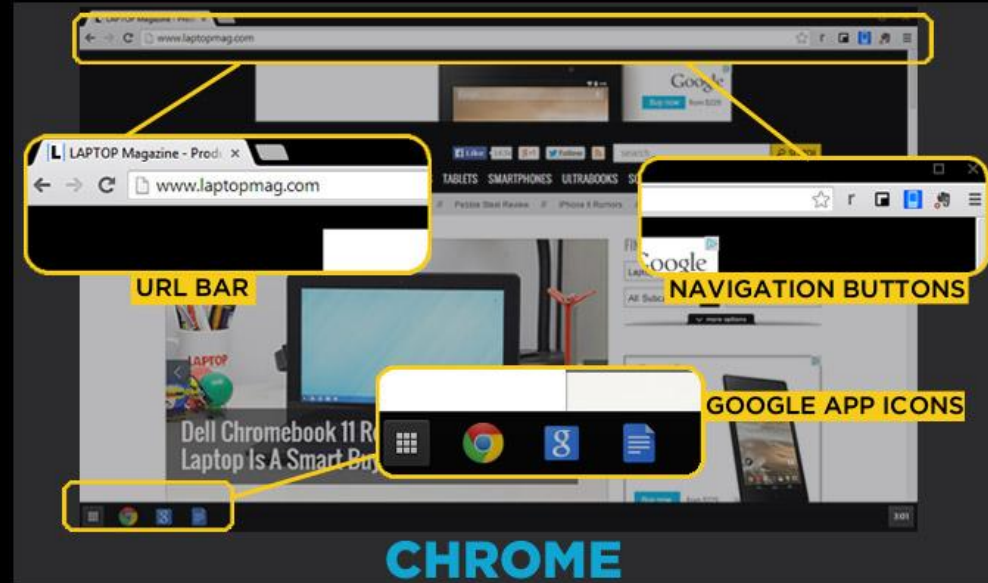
LAPTOP Magazine - Prod ×
www.laptopmag.com

LAPTOP Magazine - Prod ×
www.laptopmag.com

URL BAR

TABLETS SMARTPHONES ULTRABOOKS

NAVIGATION BUTTONS

Google

LAPTOP

Dell Chromebook 11 R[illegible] Laptop Is A Smart Buy

GOOGLE APP ICONS

3:01

CHROME